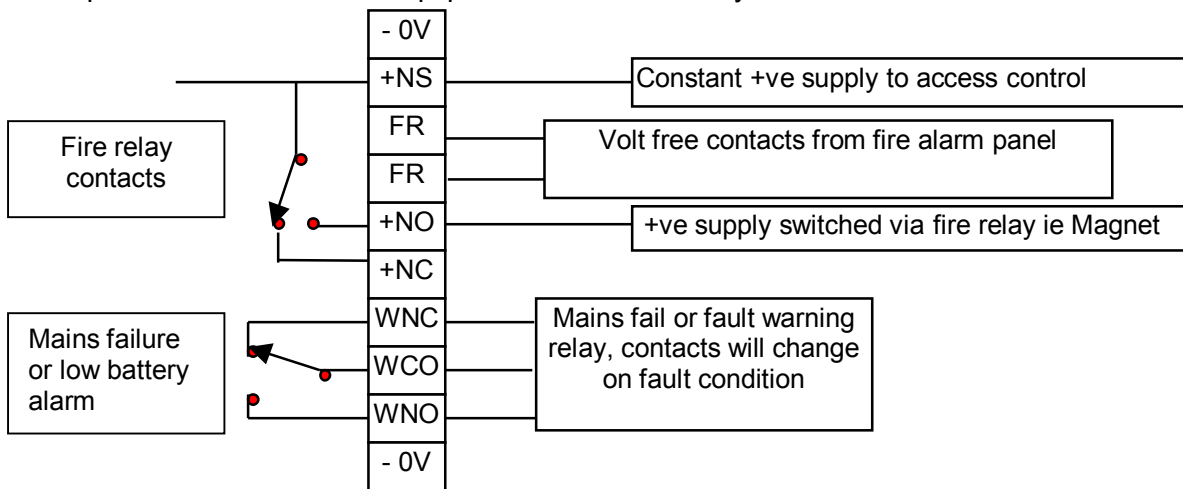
- 0V

+NS

FR

FR

+NO

+NC

WNC

WCO

WNO

- 0V

Constant +ve supply to access control

Fire relay contacts

Volt free contacts from fire alarm panel

+ve supply switched via fire relay ie Magnet

Mains failure or low battery alarm

Mains fail or fault warning relay, contacts will change on fault condition